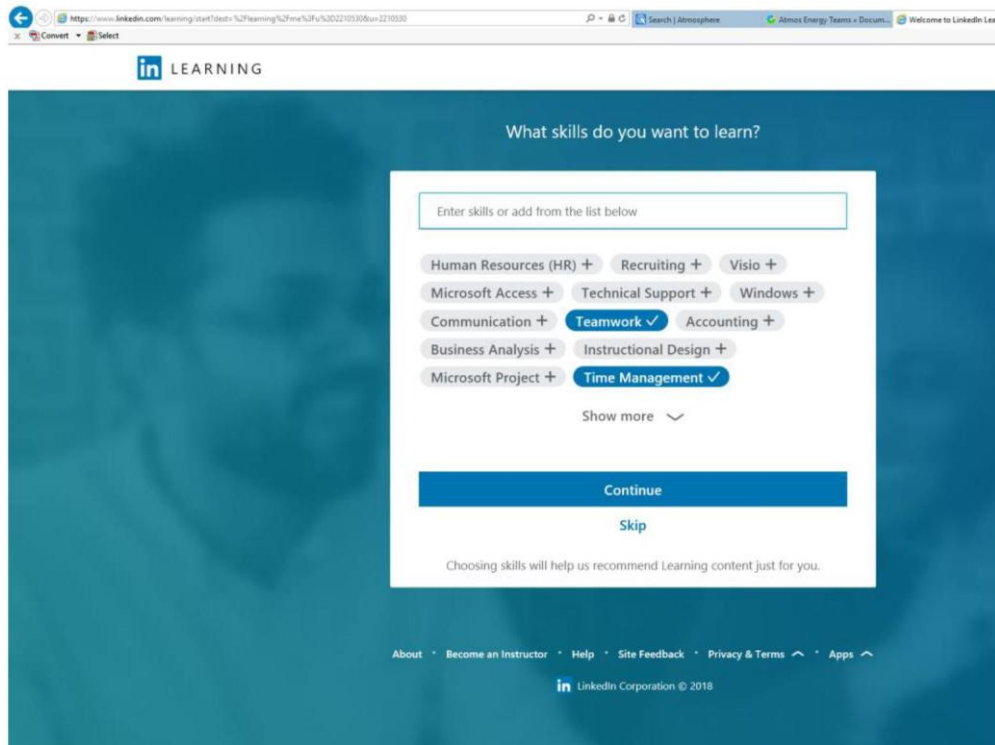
https://www.linkedin.com/learning/start?dest=%2Flearning%2Fme%3Fu%3D2210530&u=2210530
Search | Atmosphere
Atmos Energy Teams » Docum...
Welcome to LinkedIn Lea
Convert
Select

in LEARNING

What skills do you want to learn?

Enter skills or add from the list below

Human Resources (HR) +
Recruiting +
Visio +
Microsoft Access +
Technical Support +
Windows +
Communication +
Teamwork ✓
Accounting +
Business Analysis +
Instructional Design +
Microsoft Project +
Time Management ✓

Show more

Continue

Skip

Choosing skills will help us recommend Learning content just for you.

About · Become an Instructor · Help · Site Feedback · Privacy & Terms · Apps

in LinkedIn Corporation © 2018